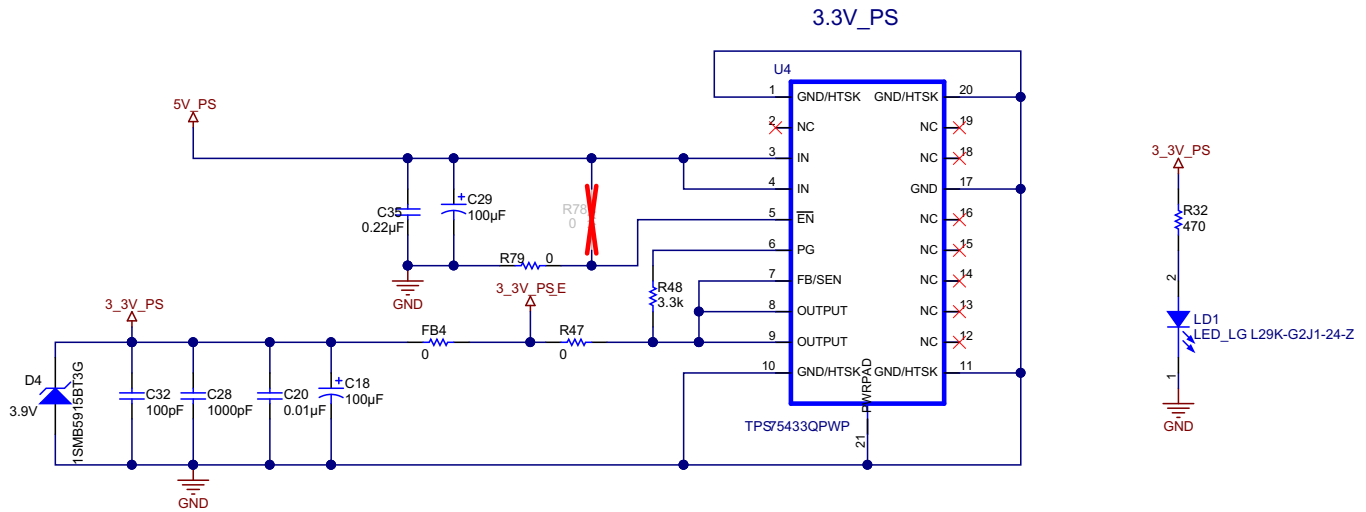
3.3V_PS

U4

1 GND/HTSK
2 NC
3 IN
4 IN
5 $\overline{EN}$
6 PG
7 FB/SEN
8 OUTPUT
9 OUTPUT
10 GND/HTSK

GND/HTSK 20
NC 19
NC 18
GND 17
NC 16
NC 15
NC 14
NC 13
NC 12
GND/HTSK 11

PWRPAD
21

TPS75433QPWP

5V_PS

C35
0.22µF

C29
100µF

R78
0

R79 0

GND

3_3V_PS

3_3V_PS_E

FB4
0

R47
0

R48
3.3k

D4
3.9V
1SMB5915BT3G

C32
100pF

C28
1000pF

C20
0.01µF

C18
100µF

GND

3_3V_PS

R32
470

2

LD1
LED_LG L29K-G2J1-24-Z

1

GND